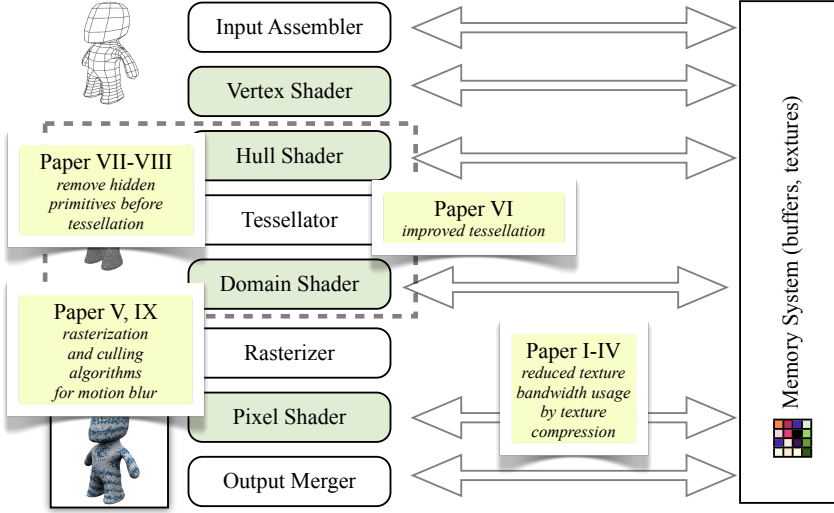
Input Assembler

Vertex Shader

Hull Shader

Tessellator

Domain Shader

Rasterizer

Pixel Shader

Output Merger

Paper VII-VIII
remove hidden primitives before tessellation

Paper VI
improved tessellation

Paper V, IX
rasterization and culling algorithms for motion blur

Paper I-IV
reduced texture bandwidth usage by texture compression

Memory System (buffers, textures)